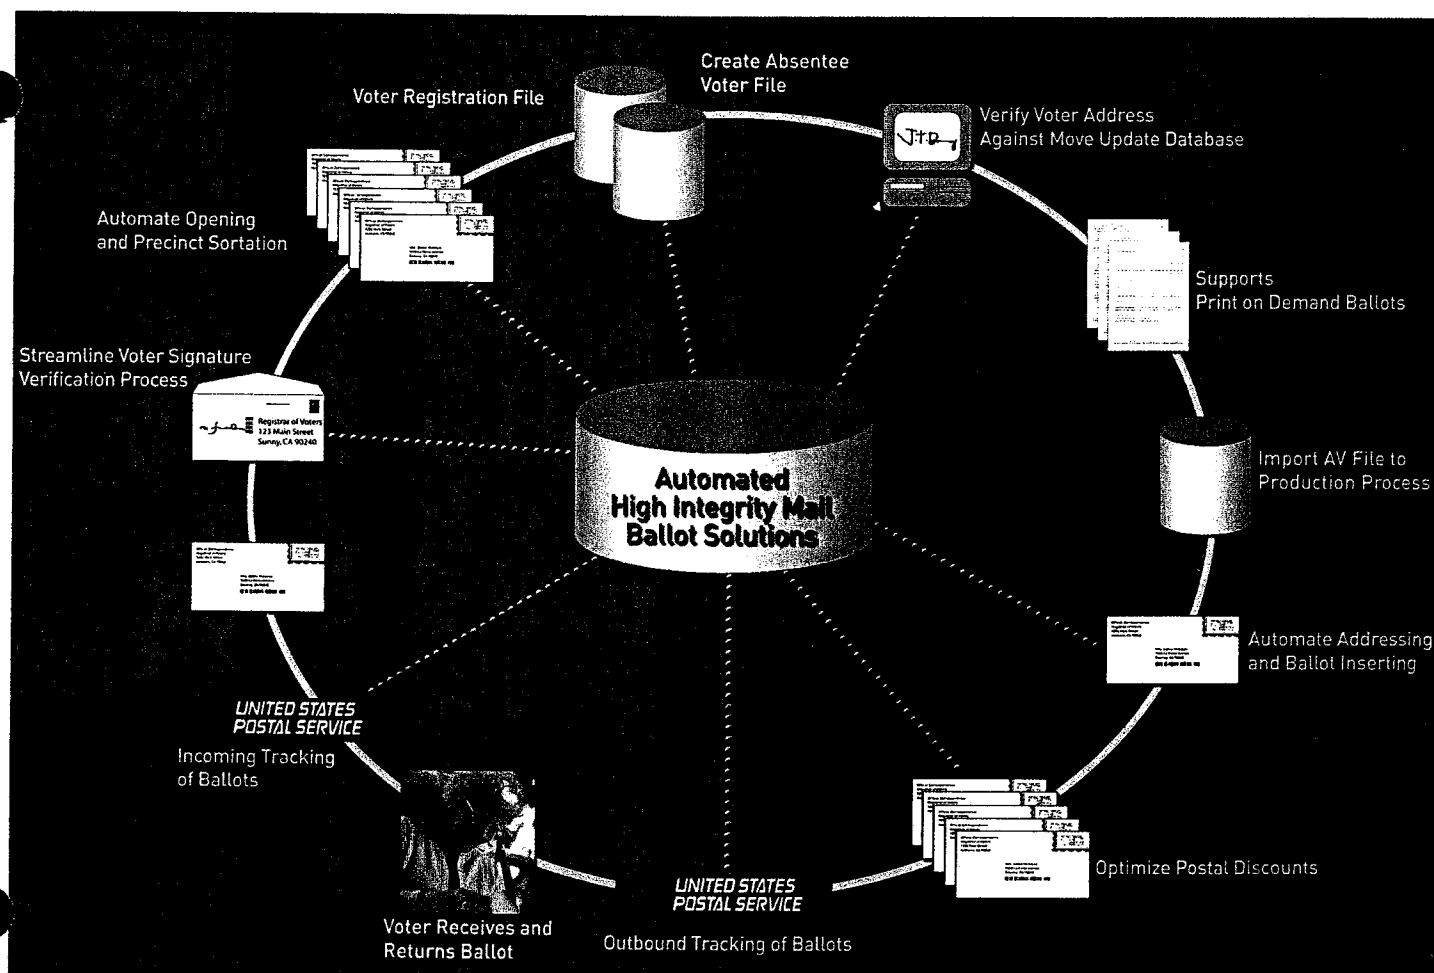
Create Absentee Voter File

Voter Registration File

Verify Voter Address Against Move Update Database

Automate Opening and Precinct Sortation

Supports Print on Demand Ballots

Streamline Voter Signature Verification Process

Registrar of Voters
123 Main Street
Sunny, CA 90240

Automated High Integrity Mail Ballot Solutions

Import AV File to Production Process

Automate Addressing and Ballot Inserting

UNITED STATES POSTAL SERVICE

Incoming Tracking of Ballots

Optimize Postal Discounts

UNITED STATES POSTAL SERVICE

Voter Receives and Returns Ballot

Outbound Tracking of Ballots